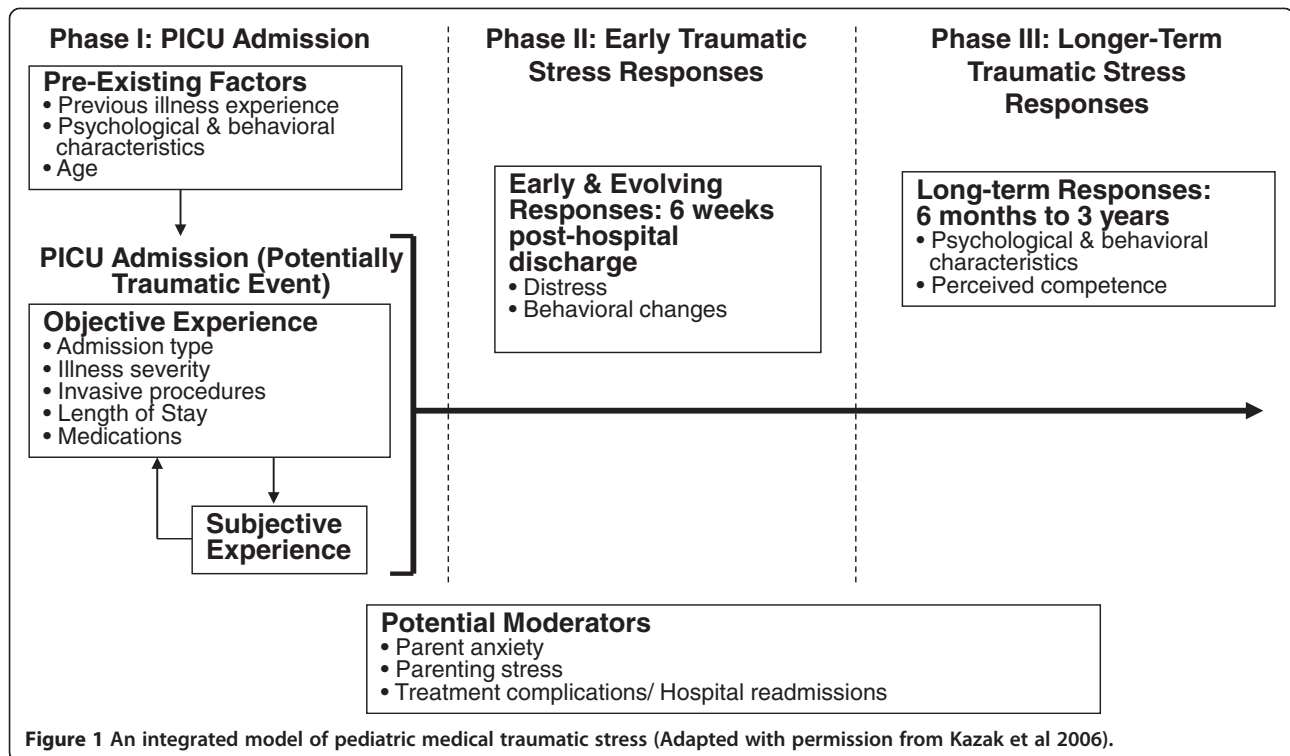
Phase I: PICU Admission

Pre-Existing Factors
• Previous illness experience
• Psychological & behavioral characteristics
• Age

PICU Admission (Potentially Traumatic Event)

Objective Experience
• Admission type
• Illness severity
• Invasive procedures
• Length of Stay
• Medications

Subjective Experience

Phase II: Early Traumatic Stress Responses

Early & Evolving Responses: 6 weeks post-hospital discharge
• Distress
• Behavioral changes

Phase III: Longer-Term Traumatic Stress Responses

Long-term Responses: 6 months to 3 years
• Psychological & behavioral characteristics
• Perceived competence

Potential Moderators
• Parent anxiety
• Parenting stress
• Treatment complications/ Hospital readmissions

Figure 1 An integrated model of pediatric medical traumatic stress (Adapted with permission from Kazak et al 2006).